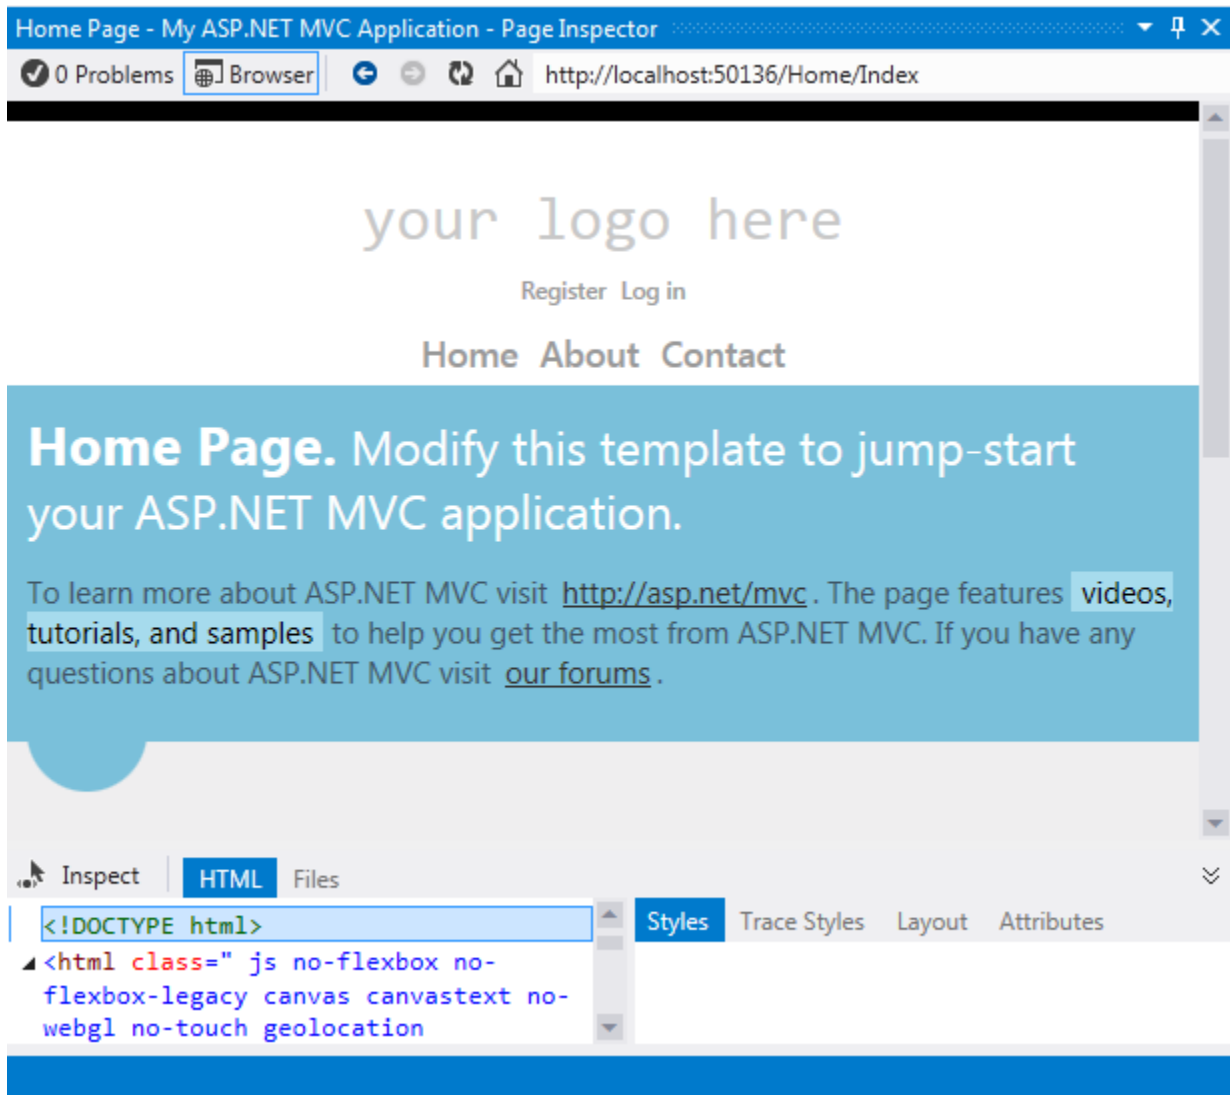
Home Page - My ASP.NET MVC Application - Page Inspector

0 Problems Browser http://localhost:50136/Home/Index

your logo here

Register Log in

Home About Contact

**Home Page.** Modify this template to jump-start your ASP.NET MVC application.

To learn more about ASP.NET MVC visit http://asp.net/mvc . The page features videos, tutorials, and samples to help you get the most from ASP.NET MVC. If you have any questions about ASP.NET MVC visit our forums .

Inspect HTML Files

<!DOCTYPE html>
<html class=" js no-flexbox no-flexbox-legacy canvas canvastext no-webgl no-touch geolocation

Styles Trace Styles Layout Attributes